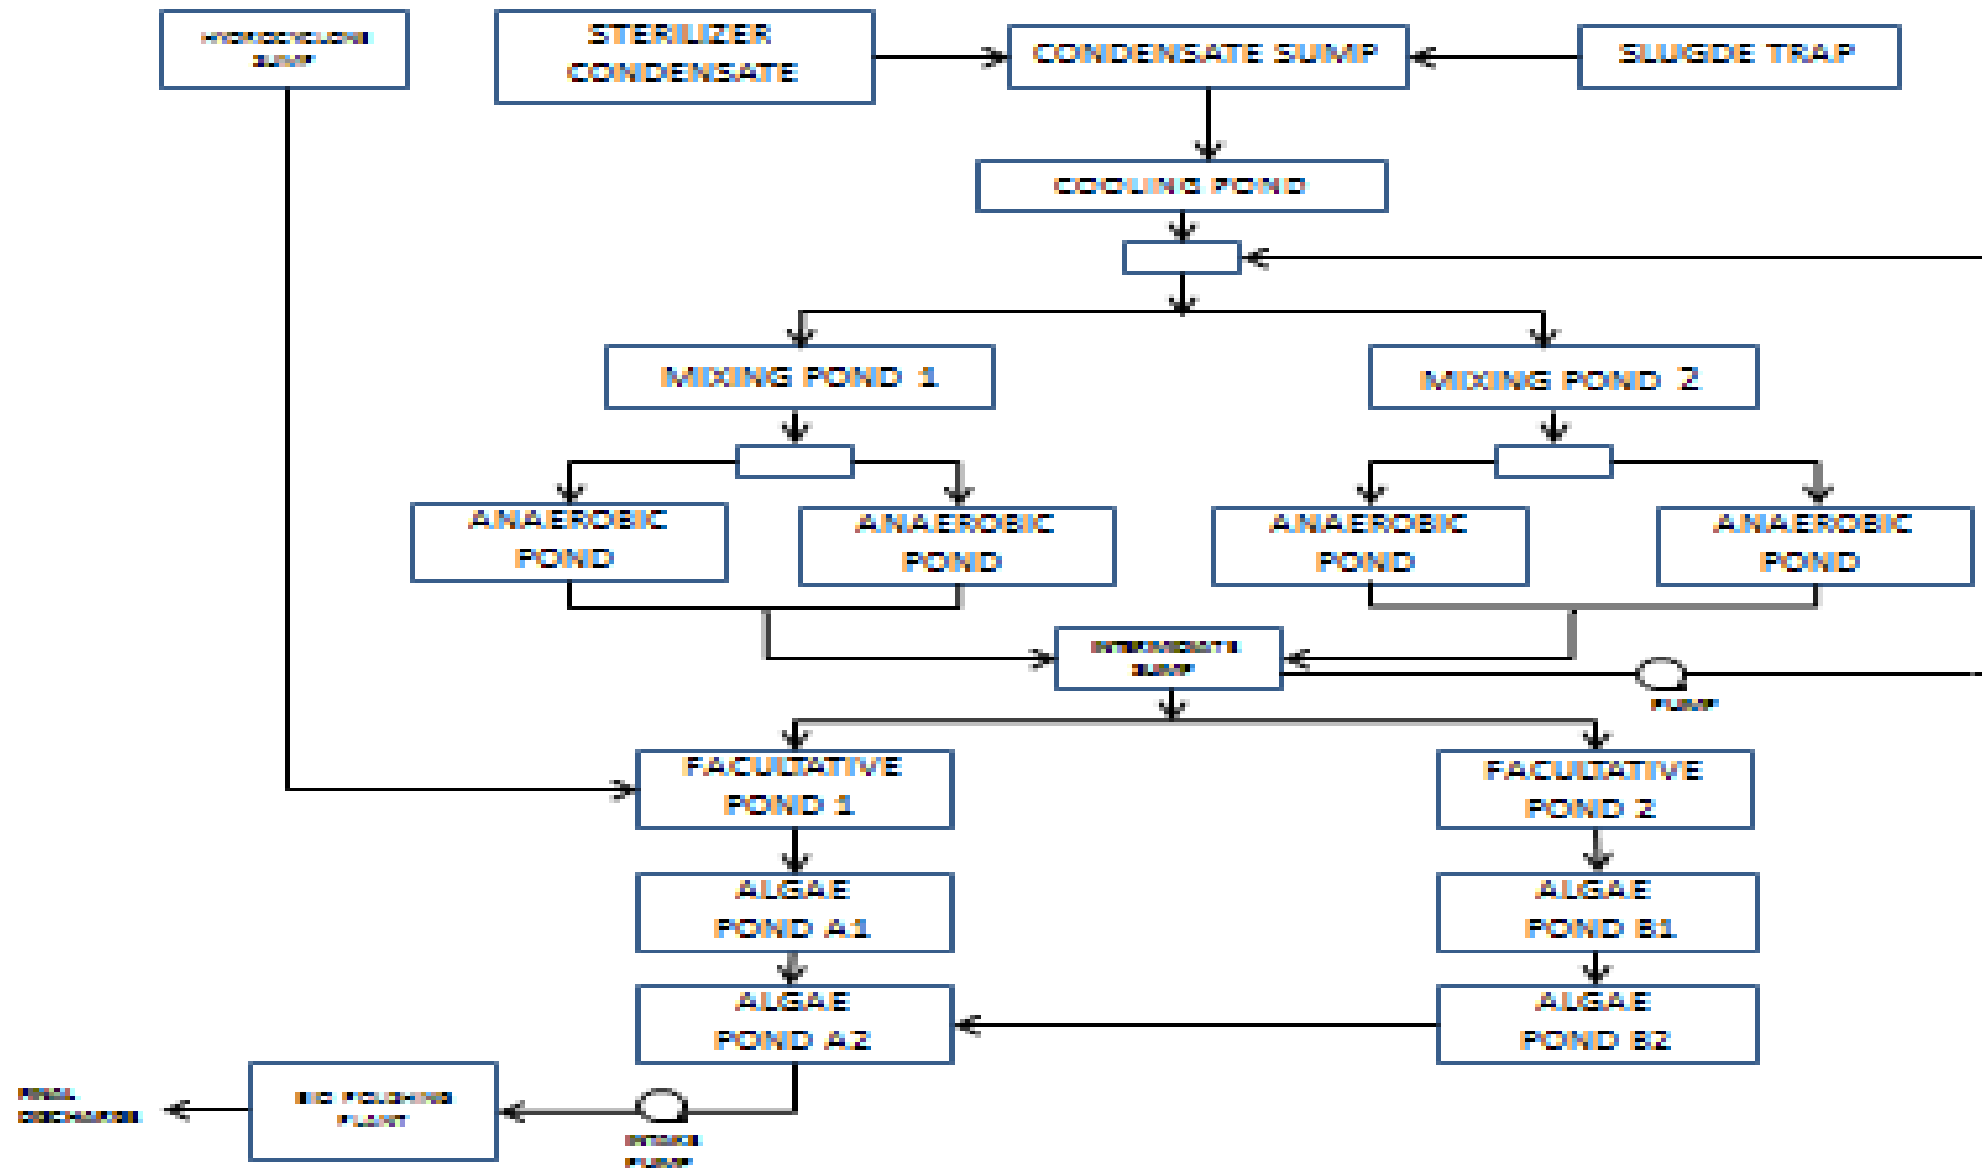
HYDROCYCLONE SUMP

STERILIZER CONDENSATE

CONDENSATE SUMP

SLUGDE TRAP

COOLING POND

MIXING POND 1

MIXING POND 2

ANAEROBIC POND

ANAEROBIC POND

ANAEROBIC POND

ANAEROBIC POND

INTERMEDIATE SUMP

PUMP

FACULTATIVE POND 1

FACULTATIVE POND 2

ALGAE POND A1

ALGAE POND B1

ALGAE POND A2

ALGAE POND B2

FINAL DISCHARGE

BIO POLISHING PLANT

INTAKE PUMP